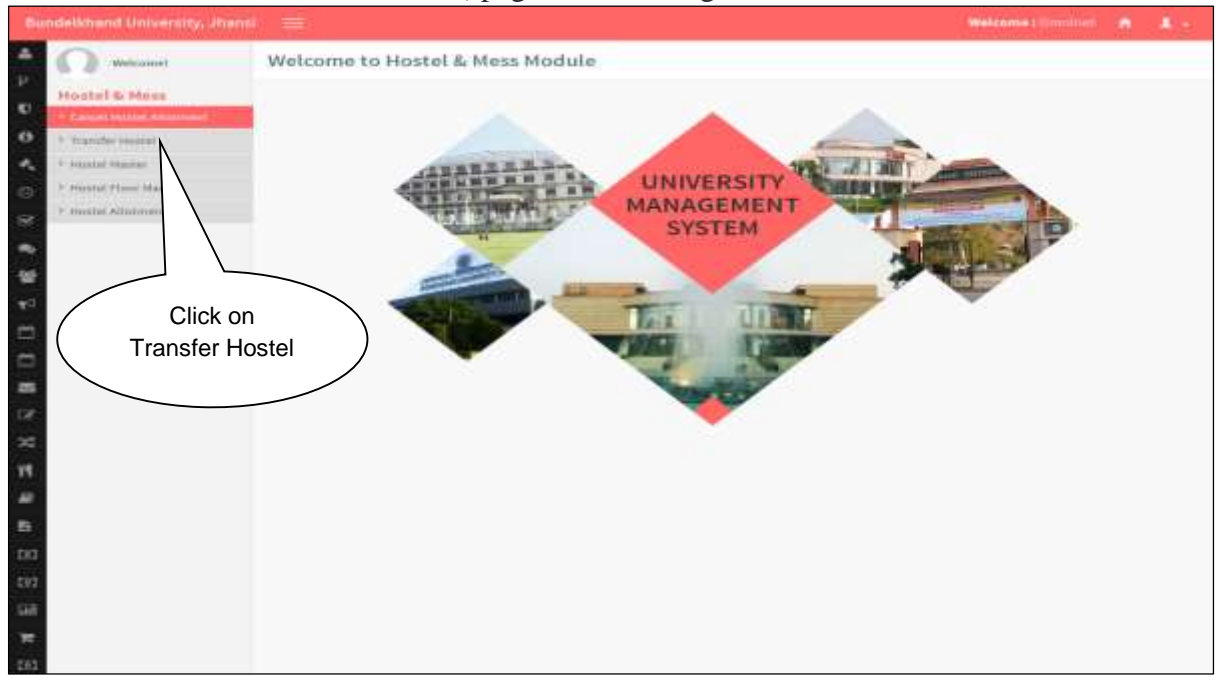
Bundelkhand University, Jhansi

Welcome : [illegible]

Welcome!

Hostel & Mess

Cancel Hostel Allotment

Transfer Hostel

Hostel Master

Hostel Floor Ma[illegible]

Hostel Allotmen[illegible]

Welcome to Hostel & Mess Module

UNIVERSITY MANAGEMENT SYSTEM

Click on Transfer Hostel